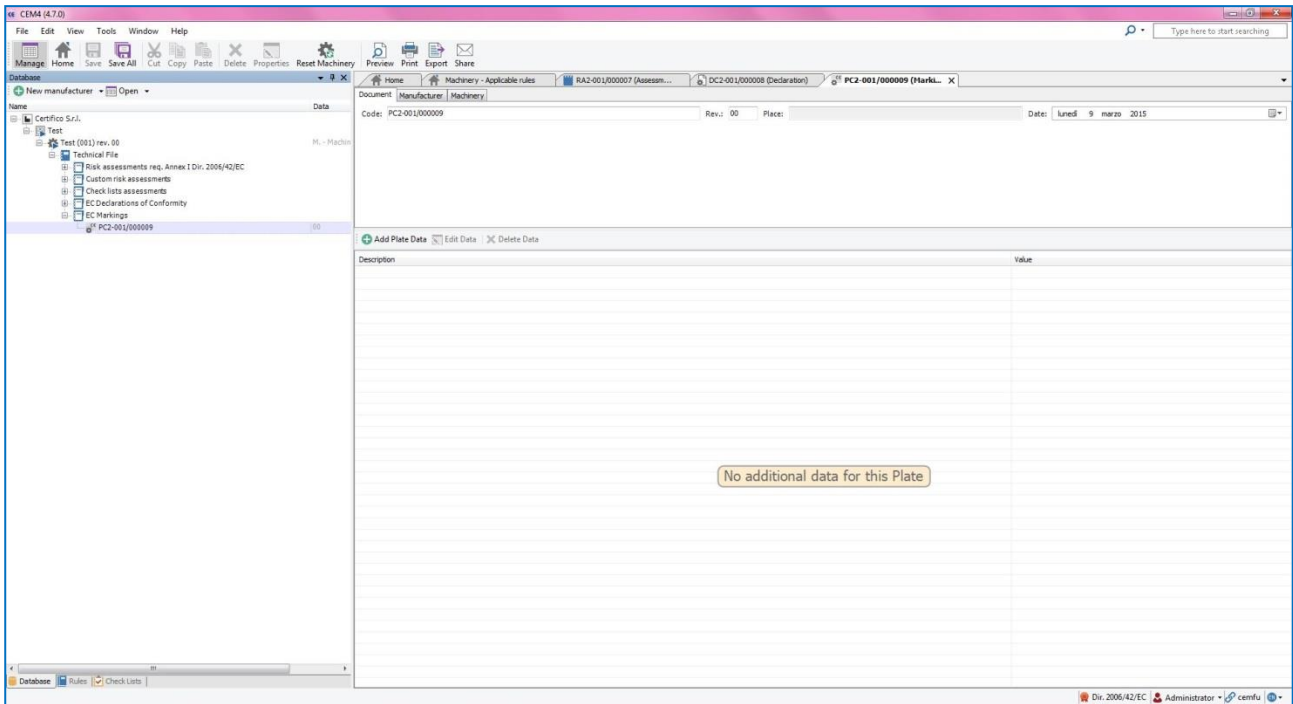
CEM4 (4.7.0)

File Edit View Tools Window Help

Type here to start searching

Manage Home Save Save All Cut Copy Paste Delete Properties Reset Machinery Preview Print Export Share

Database

New manufacturer Open

Name Data

Certifico S.r.l.
Test
Test (001) rev. 00 M. - Machin
Technical File
Risk assessments req. Annex I Dir. 2006/42/EC
Custom risk assessments
Check lists assessments
EC Declarations of Conformity
EC Markings
PC2-001/000009 00

Database Rules Check Lists

Home | Machinery - Applicable rules | RA2-001/000007 (Assessm... | DC2-001/000008 (Declaration) | PC2-001/000009 (Marki...

Document Manufacturer Machinery

Code: PC2-001/000009 Rev.: 00 Place: Date: lunedì 9 marzo 2015

Add Plate Data Edit Data Delete Data

| Description | Value |
|---|---|

No additional data for this Plate

Dir. 2006/42/EC Administrator cemfu